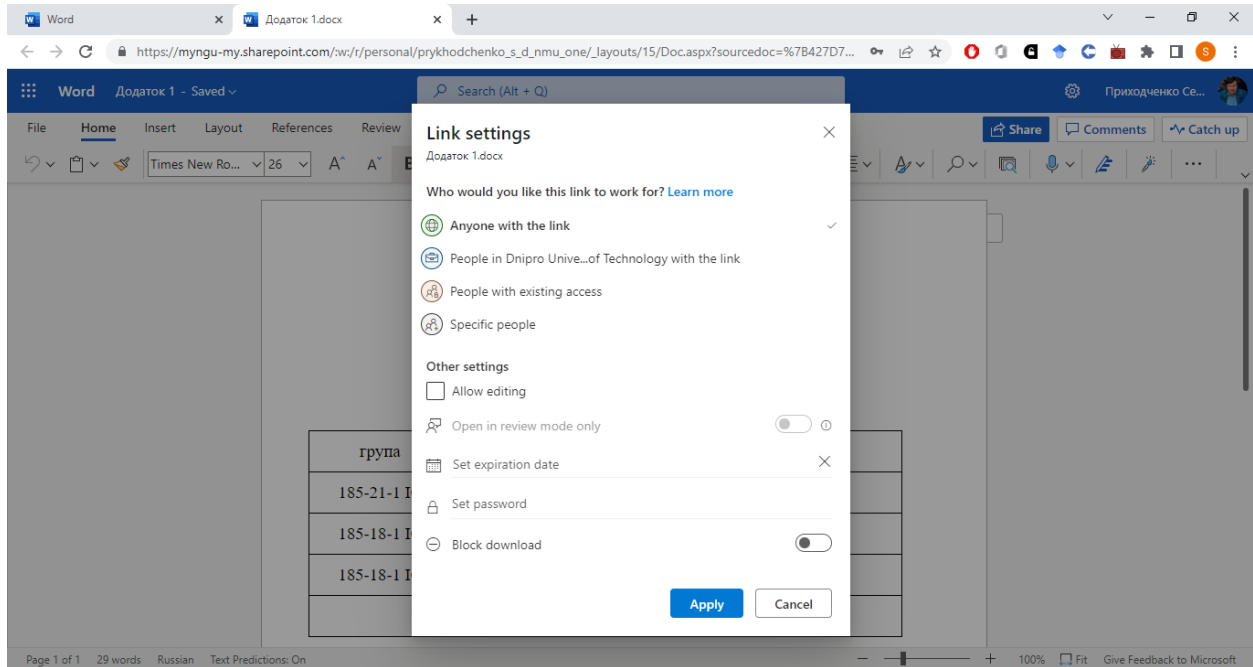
Word × Додаток 1.docx × +

https://myngu-my.sharepoint.com/:w:/r/personal/prykhodchenko_s_d_nmu_one/_layouts/15/Doc.aspx?sourcedoc=%7B427D7...

S

Word Додаток 1 - Saved

Search (Alt + Q)

Приходченко Се...

File Home Insert Layout References Review

Share Comments Catch up

Times New Ro... 26

група

185-21-1 І

185-18-1 І

185-18-1 І

Link settings
Додаток 1.docx

Who would you like this link to work for? Learn more

Anyone with the link

People in Dnipro Unive...of Technology with the link

People with existing access

Specific people

Other settings

Allow editing

Open in review mode only

Set expiration date

Set password

Block download

Apply Cancel

Page 1 of 1 29 words Russian Text Predictions: On

100% Fit Give Feedback to Microsoft